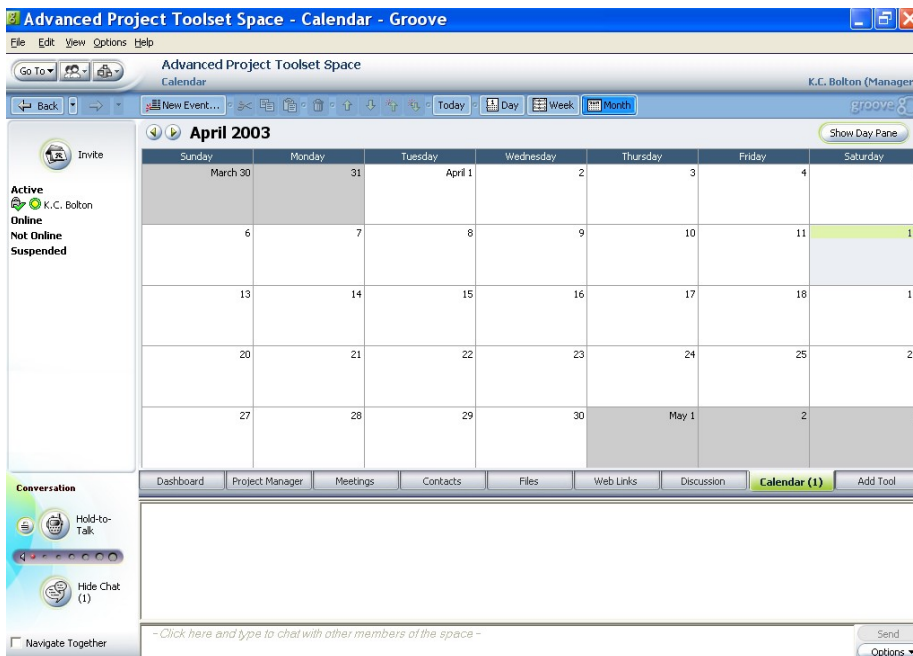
Advanced Project Toolset Space - Calendar - Groove

File Edit View Options Help

Go To

Advanced Project Toolset Space
Calendar

K.C. Bolton (Manager

Back

New Event... Today Day Week Month

groove

April 2003

Show Day Pane

Invite

Active
K.C. Bolton
Online
Not Online
Suspended

| Sunday | Monday | Tuesday | Wednesday | Thursday | Friday | Saturday |
|---|---|---|---|---|---|---|
| March 30 | 31 | April 1 | 2 | 3 | 4 | |
| 6 | 7 | 8 | 9 | 10 | 11 | 1 |
| 13 | 14 | 15 | 16 | 17 | 18 | 1 |
| 20 | 21 | 22 | 23 | 24 | 25 | 2 |
| 27 | 28 | 29 | 30 | May 1 | 2 | |

Dashboard | Project Manager | Meetings | Contacts | Files | Web Links | Discussion | Calendar (1) | Add Tool

Conversation

Hold-to-Talk

Hide Chat (1)

Navigate Together

- Click here and type to chat with other members of the space -

Send

Options